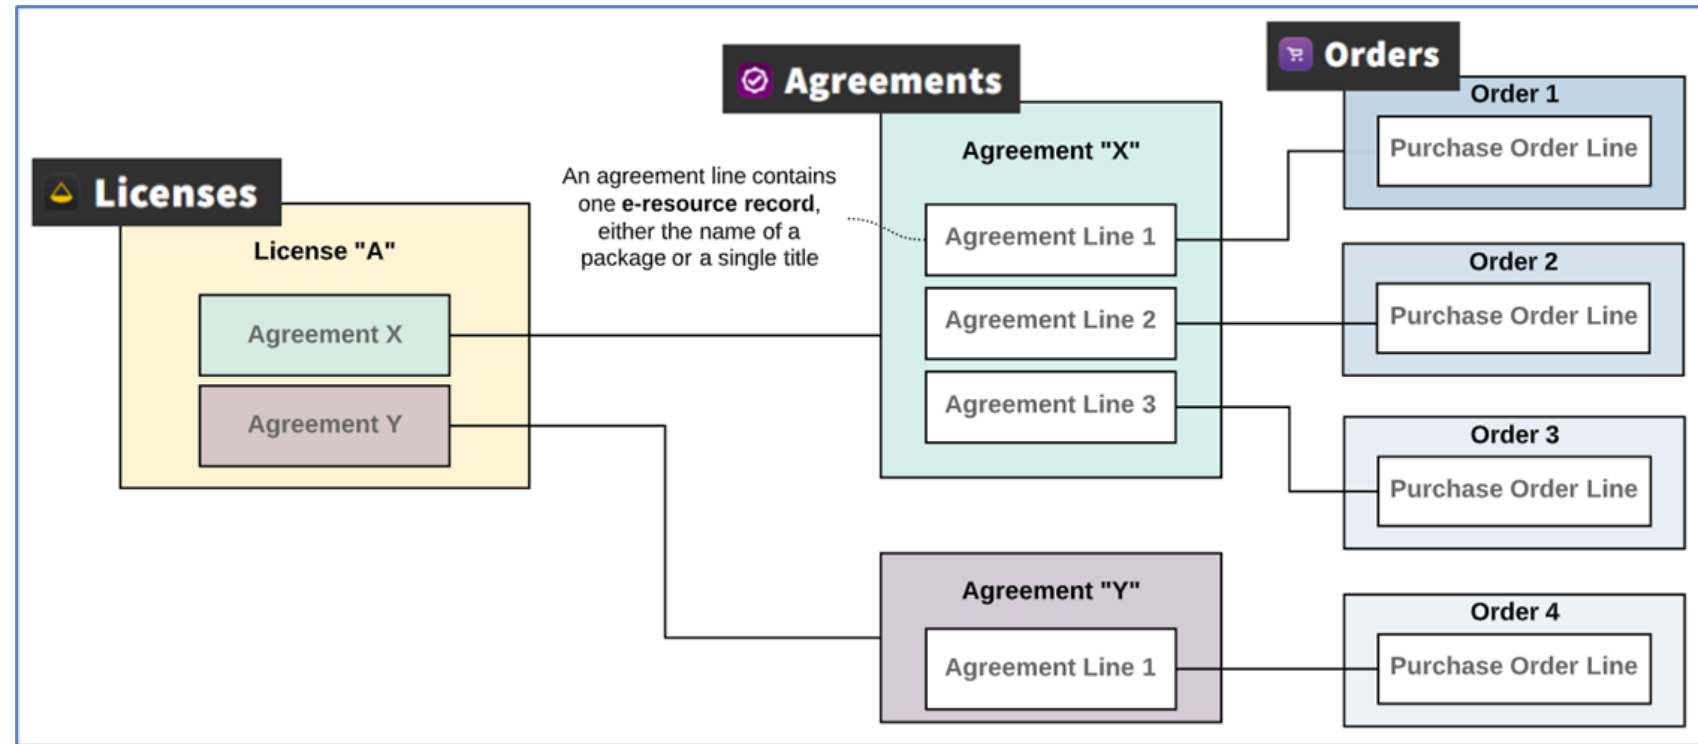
Licenses

License "A"

Agreement X

Agreement Y

An agreement line contains one **e-resource record**, either the name of a package or a single title

Agreements

Agreement "X"

Agreement Line 1

Agreement Line 2

Agreement Line 3

Agreement "Y"

Agreement Line 1

Orders

Order 1

Purchase Order Line

Order 2

Purchase Order Line

Order 3

Purchase Order Line

Order 4

Purchase Order Line